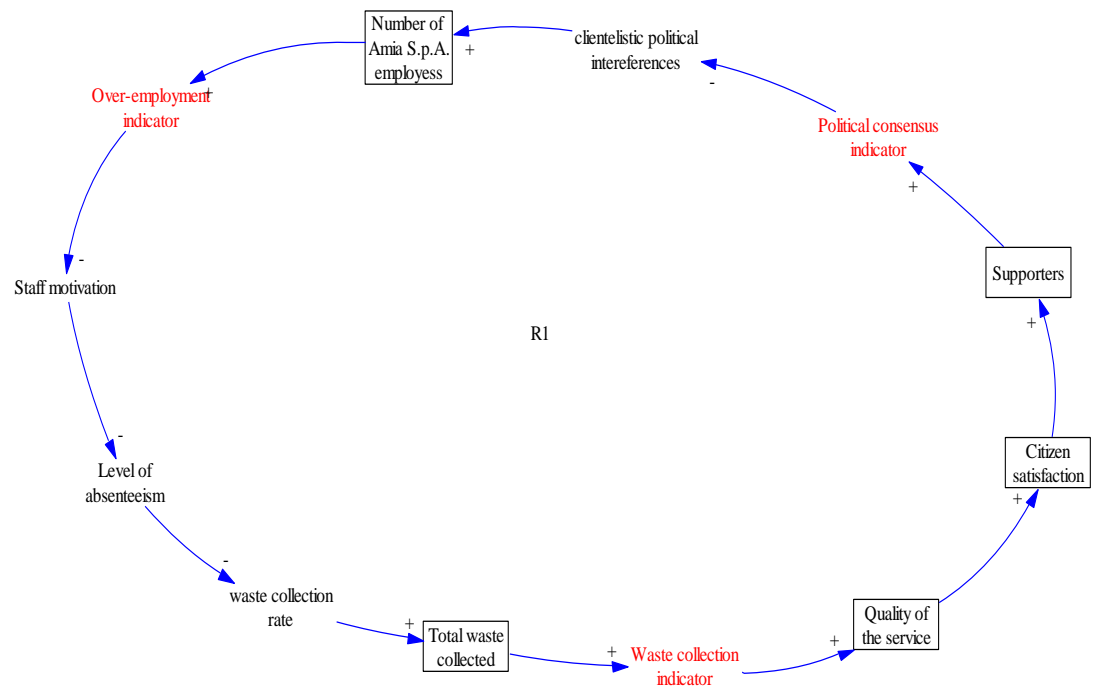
Number of Amia S.p.A. employess

+

clientelistic political intereferences

-

Political consensus indicator

+

Supporters

+

Citizen satisfaction

+

Quality of the service

+

Waste collection indicator

+

Total waste collected

+

waste collection rate

-

Level of absenteeism

-

Staff motivation

-

Over-employment indicator

+

R1